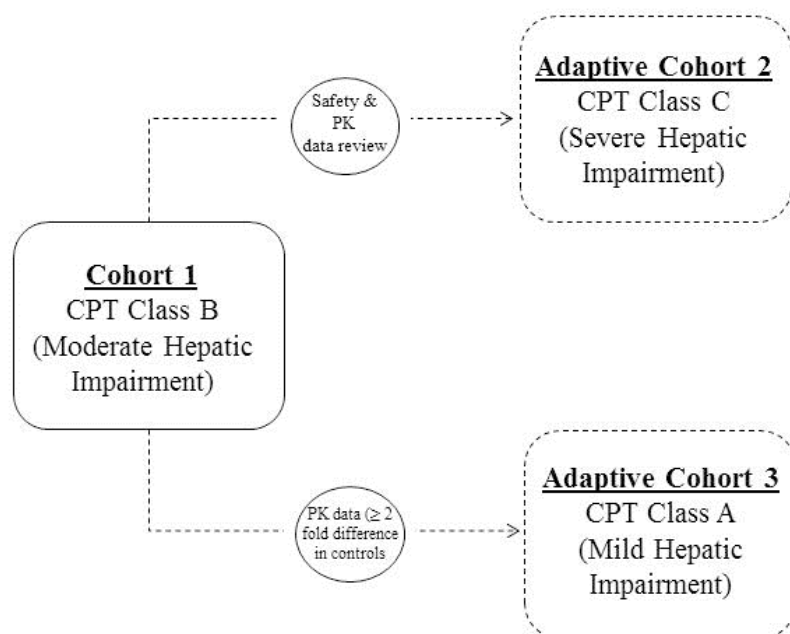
Cohort 1
CPT Class B
(Moderate Hepatic Impairment)

Safety & PK data review

Adaptive Cohort 2
CPT Class C
(Severe Hepatic Impairment)

PK data ($\geq$ 2 fold difference in controls

Adaptive Cohort 3
CPT Class A
(Mild Hepatic Impairment)